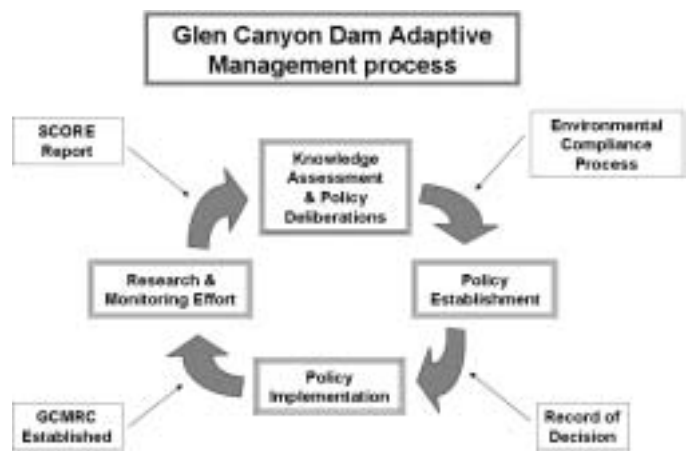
Glen Canyon Dam Adaptive Management process

SCORE Report

Knowledge Assessment & Policy Deliberations

Environmental Compliance Process

Research & Monitoring Effort

Policy Establishment

Policy Implementation

GCMRC Established

Record of Decision